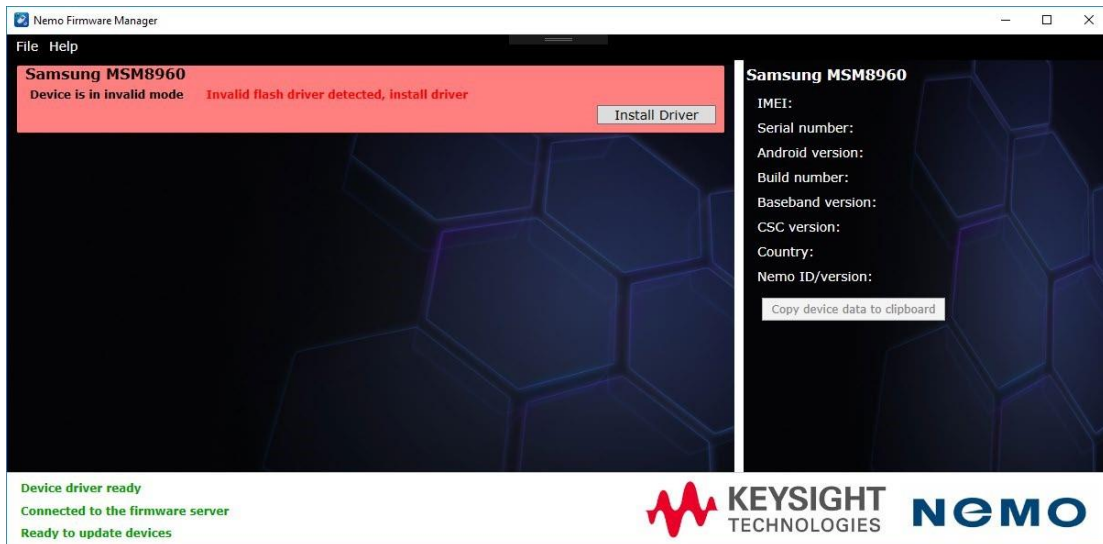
Nemo Firmware Manager

File Help

Samsung MSM8960
Device is in invalid mode Invalid flash driver detected, install driver

Install Driver

Samsung MSM8960
IMEI:
Serial number:
Android version:
Build number:
Baseband version:
CSC version:
Country:
Nemo ID/version:

Copy device data to clipboard

Device driver ready
Connected to the firmware server
Ready to update devices

KEYSIGHT TECHNOLOGIES

NEMO